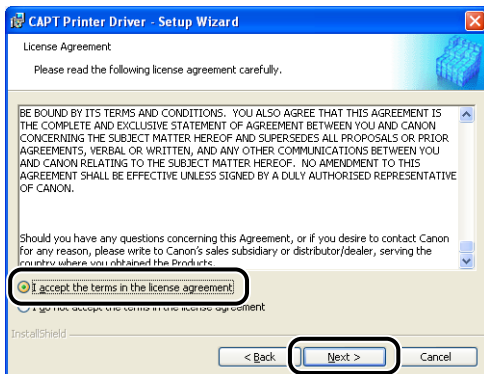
CAPT Printer Driver - Setup Wizard

License Agreement

Please read the following license agreement carefully.

BE BOUND BY ITS TERMS AND CONDITIONS. YOU ALSO AGREE THAT THIS AGREEMENT IS THE COMPLETE AND EXCLUSIVE STATEMENT OF AGREEMENT BETWEEN YOU AND CANON CONCERNING THE SUBJECT MATTER HEREOF AND SUPERSEDES ALL PROPOSALS OR PRIOR AGREEMENTS, VERBAL OR WRITTEN, AND ANY OTHER COMMUNICATIONS BETWEEN YOU AND CANON RELATING TO THE SUBJECT MATTER HEREOF. NO AMENDMENT TO THIS AGREEMENT SHALL BE EFFECTIVE UNLESS SIGNED BY A DULY AUTHORISED REPRESENTATIVE OF CANON.

Should you have any questions concerning this Agreement, or if you desire to contact Canon for any reason, please write to Canon's sales subsidiary or distributor/dealer, serving the country where you obtained the Products.

I accept the terms in the license agreement

I do not accept the terms in the license agreement

InstallShield

< Back

Next >

Cancel